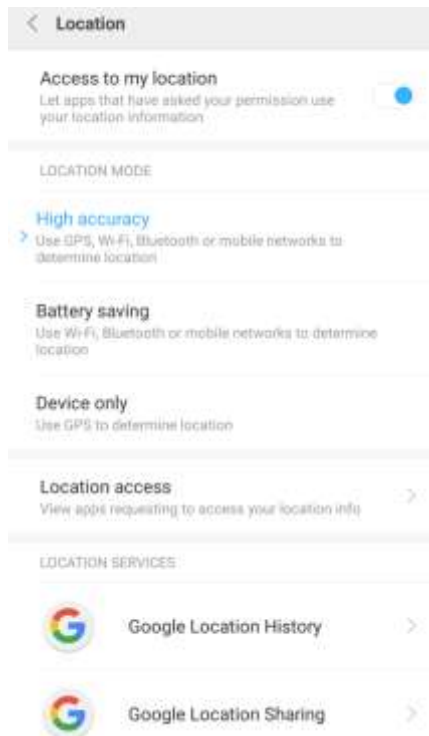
Location

Access to my location
Let apps that have asked your permission use your location information

LOCATION MODE

High accuracy
Use GPS, Wi-Fi, Bluetooth or mobile networks to determine location

Battery saving
Use Wi-Fi, Bluetooth or mobile networks to determine location

Device only
Use GPS to determine location

Location access
View apps requesting to access your location info

LOCATION SERVICES

Google Location History

Google Location Sharing